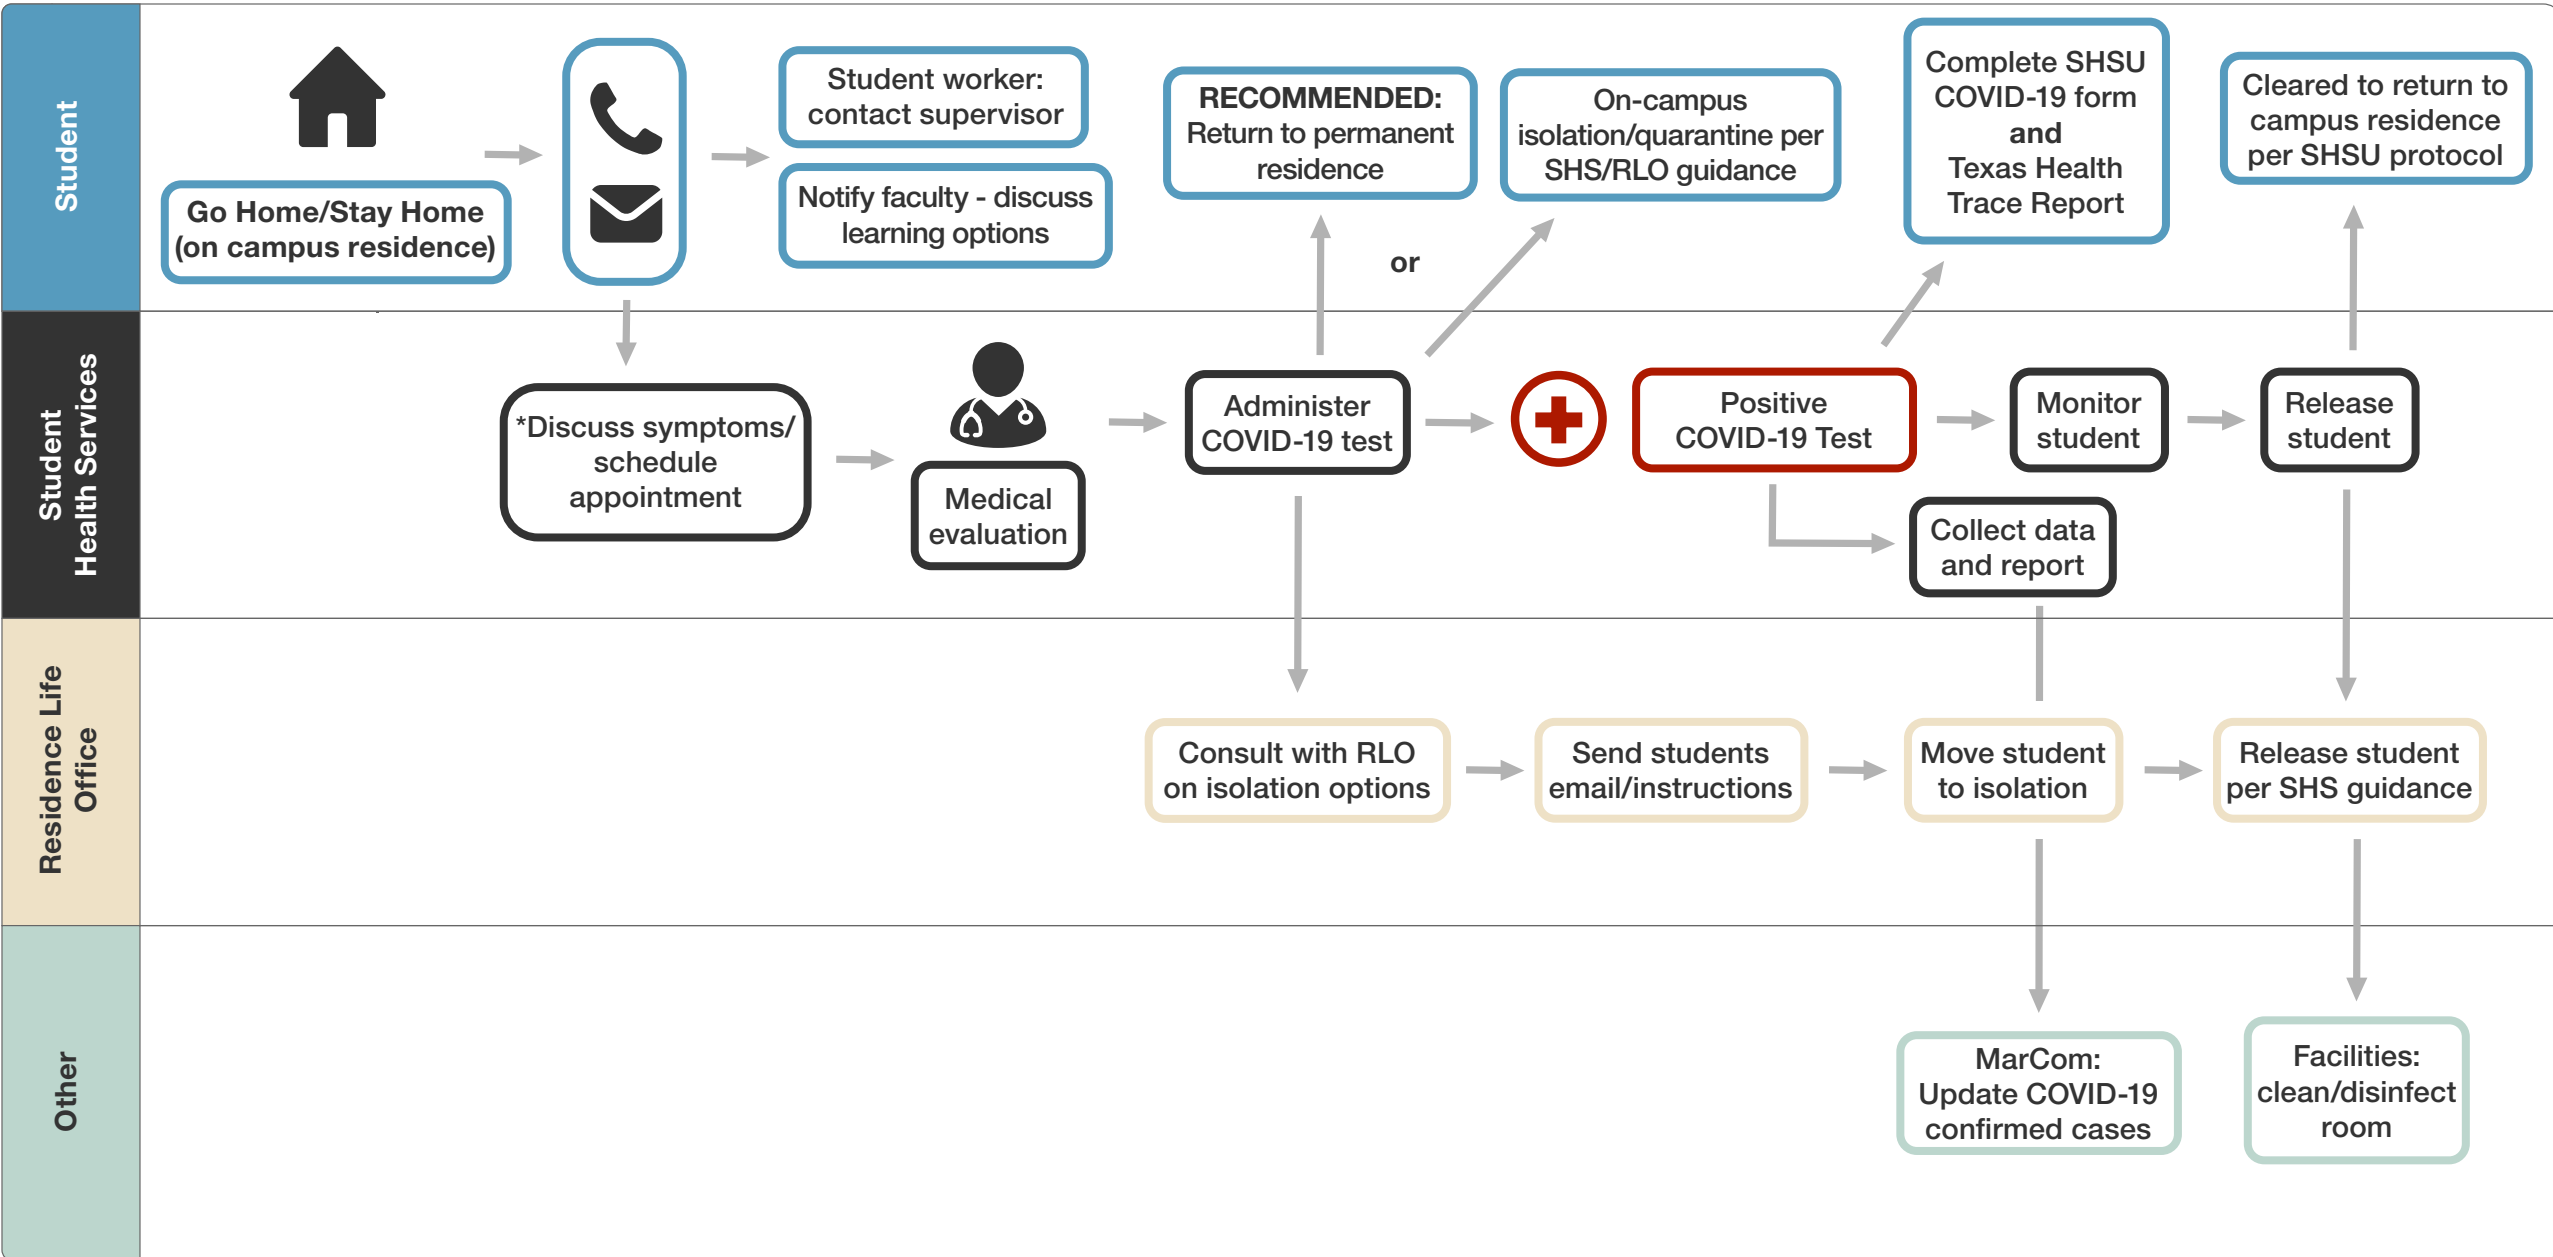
Student

Go Home/Stay Home (on campus residence)

Student worker: contact supervisor

Notify faculty - discuss learning options

RECOMMENDED: Return to permanent residence

or

On-campus isolation/quarantine per SHS/RLO guidance

Complete SHSU COVID-19 form and Texas Health Trace Report

Cleared to return to campus residence per SHSU protocol

Student Health Services

*Discuss symptoms/ schedule appointment

Medical evaluation

Administer COVID-19 test

Positive COVID-19 Test

Monitor student

Release student

Collect data and report

Residence Life Office

Consult with RLO on isolation options

Send students email/instructions

Move student to isolation

Release student per SHS guidance

Other

MarCom: Update COVID-19 confirmed cases

Facilities: clean/disinfect room